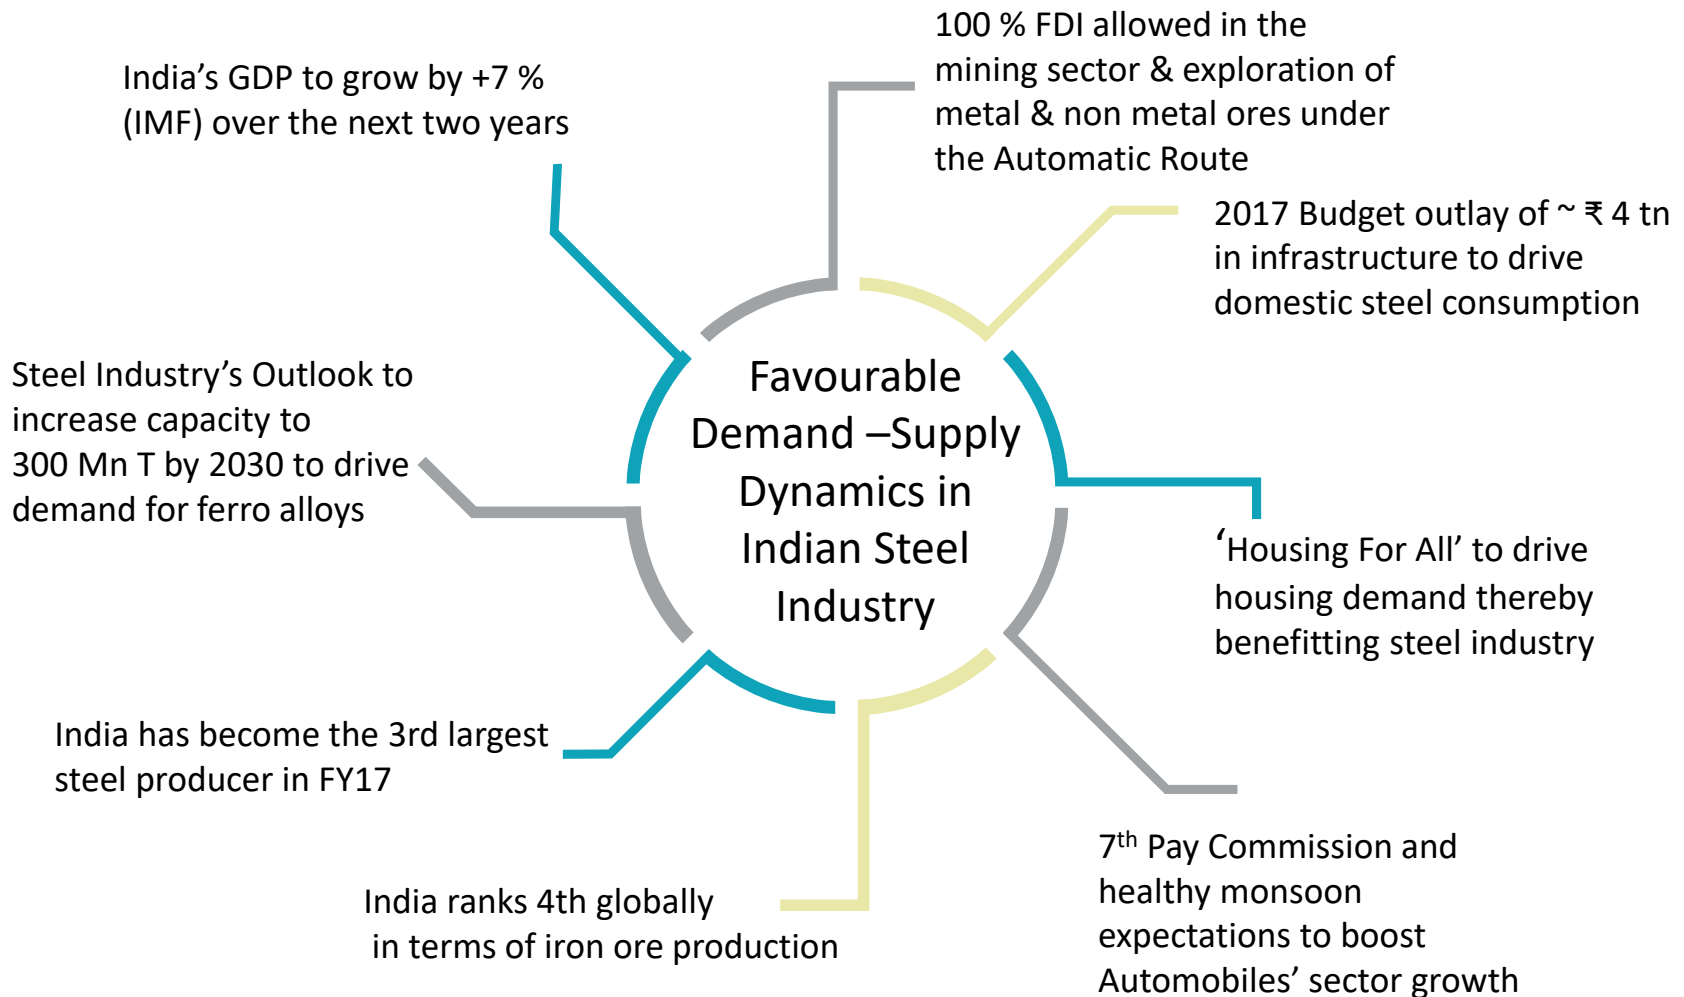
Favourable Demand –Supply Dynamics in Indian Steel Industry

India’s GDP to grow by +7 % (IMF) over the next two years

100 % FDI allowed in the mining sector & exploration of metal & non metal ores under the Automatic Route

2017 Budget outlay of ~ ₹ 4 tn in infrastructure to drive domestic steel consumption

Steel Industry’s Outlook to increase capacity to 300 Mn T by 2030 to drive demand for ferro alloys

‘Housing For All’ to drive housing demand thereby benefitting steel industry

India has become the 3rd largest steel producer in FY17

$7^{th}$ Pay Commission and healthy monsoon expectations to boost Automobiles’ sector growth

India ranks 4th globally in terms of iron ore production